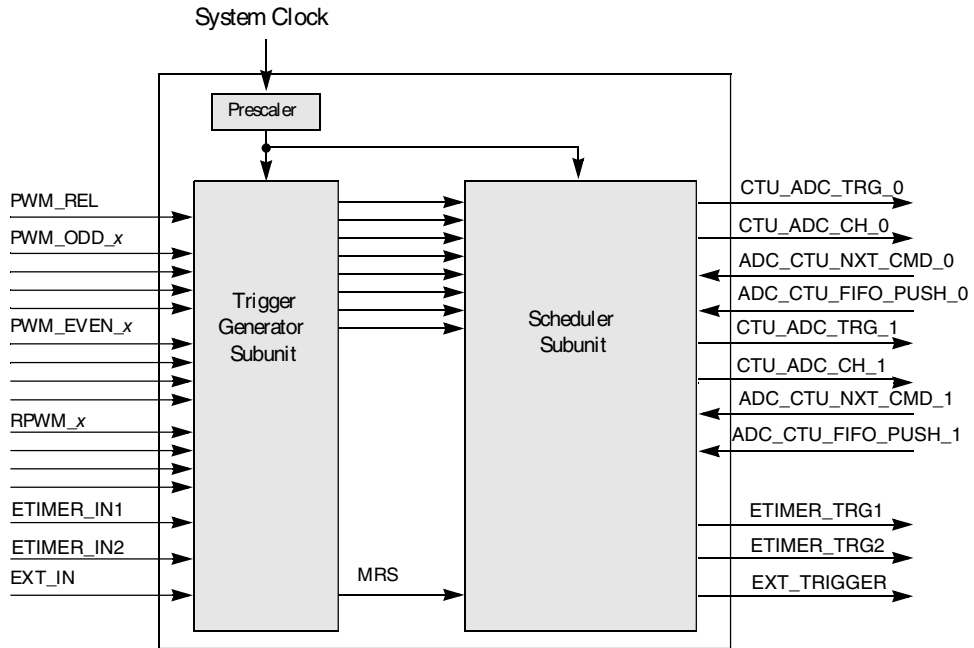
System Clock

Prescaler

PWM_REL
PWM_ODD_x
PWM_EVEN_x
RPWM_x
ETIMER_IN1
ETIMER_IN2
EXT_IN

Trigger Generator Subunit

MRS

Scheduler Subunit

CTU_ADC_TRG_0
CTU_ADC_CH_0
ADC_CTU_NXT_CMD_0
ADC_CTU_FIFO_PUSH_0
CTU_ADC_TRG_1
CTU_ADC_CH_1
ADC_CTU_NXT_CMD_1
ADC_CTU_FIFO_PUSH_1
ETIMER_TRG1
ETIMER_TRG2
EXT_TRIGGER